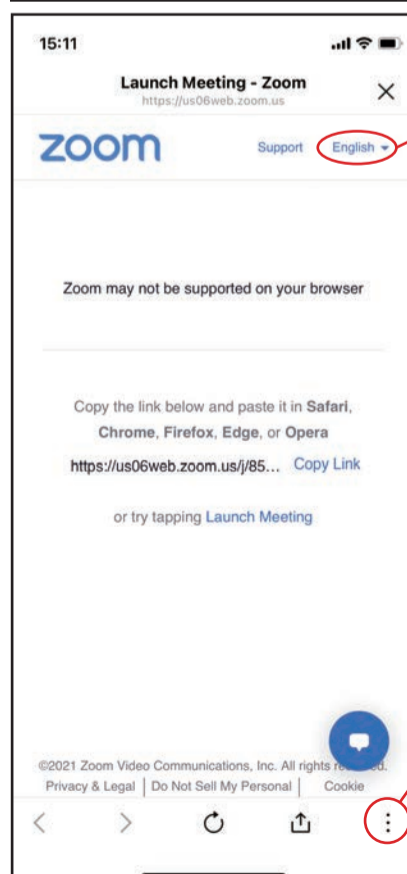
15:11

Launch Meeting - Zoom
https://us06web.zoom.us

zoom

Support English

Zoom may not be supported on your browser

Copy the link below and paste it in Safari, Chrome, Firefox, Edge, or Opera

https://us06web.zoom.us/j/85... Copy Link

or try tapping Launch Meeting

©2021 Zoom Video Communications, Inc. All rights r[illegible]d.
Privacy & Legal | Do Not Sell My Personal | Cookie